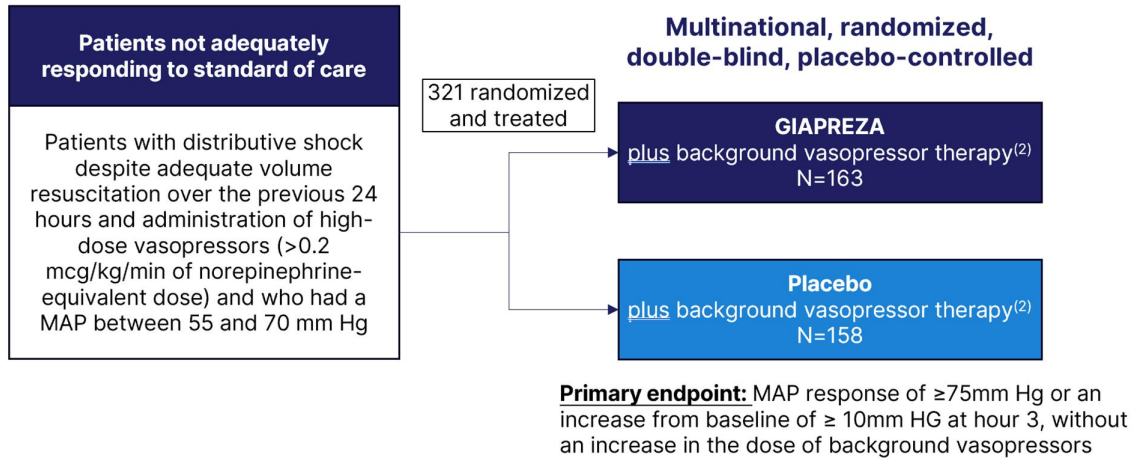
Patients not adequately responding to standard of care

Patients with distributive shock despite adequate volume resuscitation over the previous 24 hours and administration of high-dose vasopressors (>0.2 mcg/kg/min of norepinephrine-equivalent dose) and who had a MAP between 55 and 70 mm Hg

321 randomized and treated

Multinational, randomized, double-blind, placebo-controlled

GIAPREZA
plus background vasopressor therapy$^{(2)}$
N=163

Placebo
plus background vasopressor therapy$^{(2)}$
N=158

Primary endpoint: MAP response of ≥75mm Hg or an increase from baseline of ≥ 10mm HG at hour 3, without an increase in the dose of background vasopressors